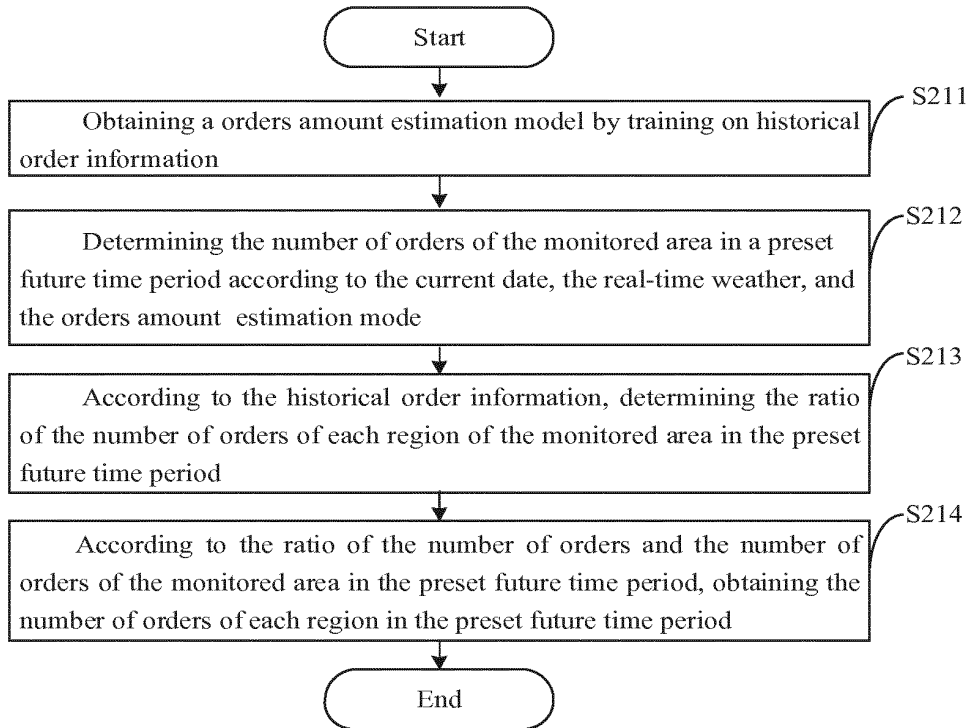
Start

S211

Obtaining a orders amount estimation model by training on historical order information

S212

Determining the number of orders of the monitored area in a preset future time period according to the current date, the real-time weather, and the orders amount estimation mode

S213

According to the historical order information, determining the ratio of the number of orders of each region of the monitored area in the preset future time period

S214

According to the ratio of the number of orders and the number of orders of the monitored area in the preset future time period, obtaining the number of orders of each region in the preset future time period

End